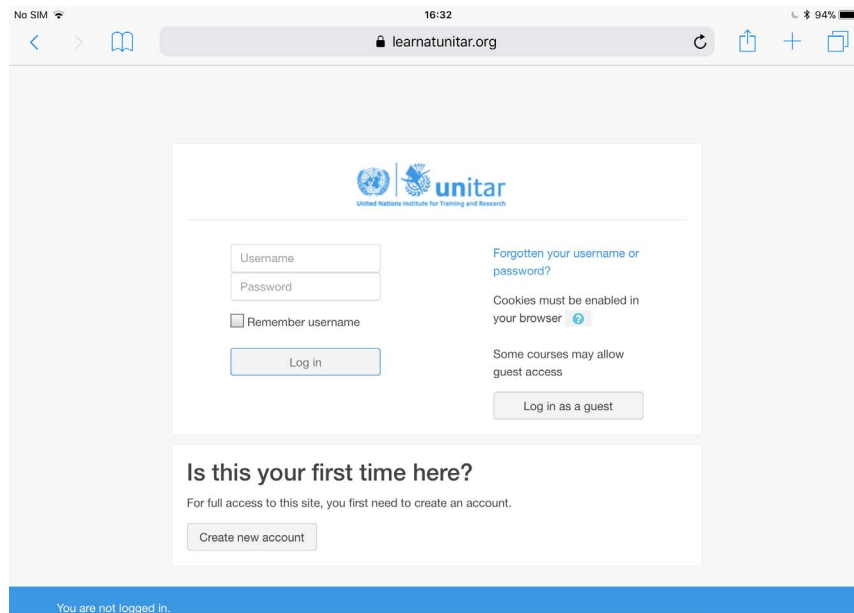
No SIM
16:32
94%
learnatunitar.org

unitar
United Nations Institute for Training and Research

Username
Password
Remember username
Log in

Forgotten your username or password?
Cookies must be enabled in your browser
Some courses may allow guest access
Log in as a guest

Is this your first time here?
For full access to this site, you first need to create an account.
Create new account

You are not logged in.